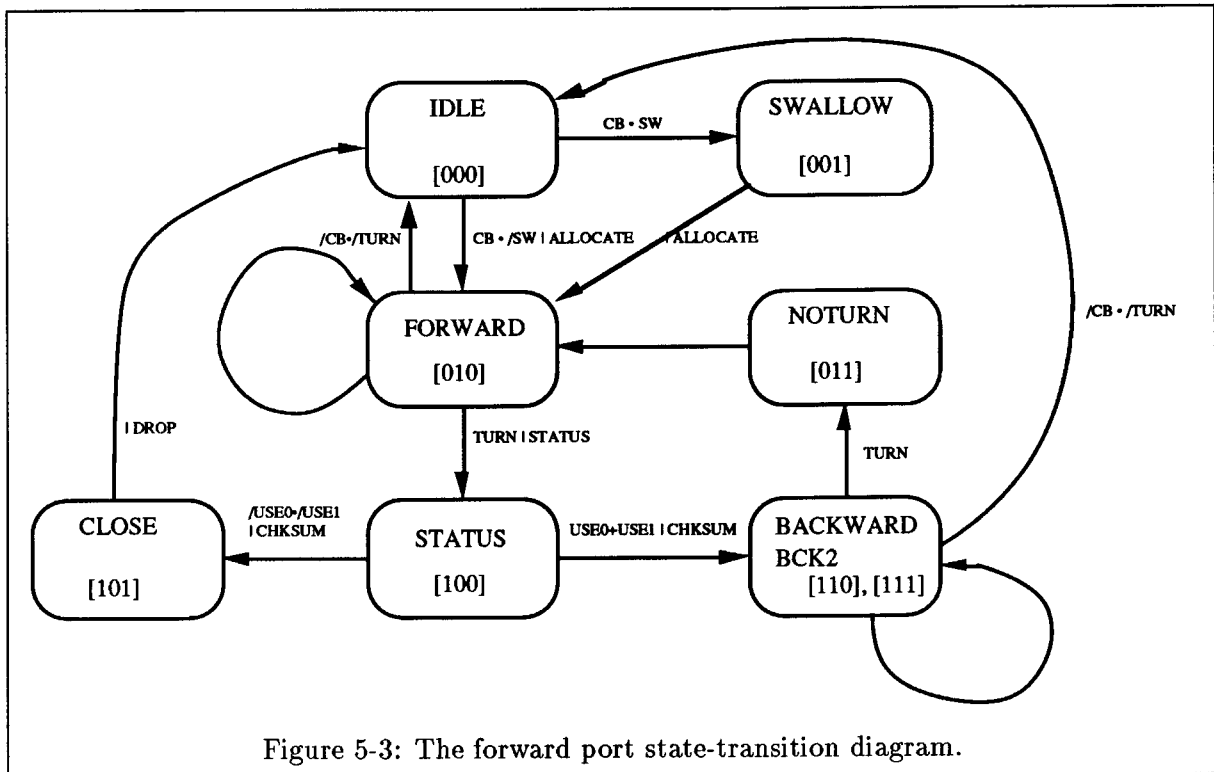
IDLE
[000]

CB • SW

SWALLOW
[001]

/CB•/TURN

CB • /SW | ALLOCATE

| ALLOCATE

/CB • /TURN

FORWARD
[010]

NOTURN
[011]

| DROP

TURN | STATUS

TURN

CLOSE
[101]

/USE0•/USE1
| CHKSUM

STATUS
[100]

USE0+USE1 | CHKSUM

BACKWARD
BCK2
[110], [111]

Figure 5-3: The forward port state-transition diagram.